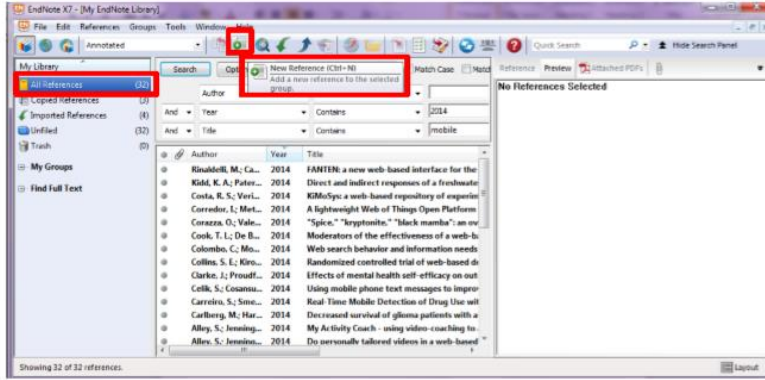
EndNote X7 - [My EndNote Library]

File Edit References Groups Tools Window Help

Annotated

Quick Search

Hide Search Panel

My Library

All References (32)

Copied References (3)

Imported References (4)

Unfiled (32)

Trash (0)

My Groups

Find Full Text

Search

Options

New Reference (Ctrl+N)
Add a new reference to the selected group.

Match Case

Match

Author

And Year Contains 2014

And Title Contains mobile

| | Author | Year | Title |
|---|---|---|---|
| | Rinaldell, M.; Ca... | 2014 | FANTEN: a new web-based interface for the |
| | Kidd, K. A.; Pater... | 2014 | Direct and indirect responses of a freshwate |
| | Costa, R. S.; Veri... | 2014 | KiMoSys: a web-based repository of experim |
| | Corredor, I.; Met... | 2014 | A lightweight Web of Things Open Platform |
| | Corazza, O.; Vale... | 2014 | "Spice," "kryptonite," "black mamba": an ov |
| | Cook, T. L.; De B... | 2014 | Moderators of the effectiveness of a web-b |
| | Colombo, C.; Mo... | 2014 | Web search behavior and information needs |
| | Collins, S. E.; Kiro... | 2014 | Randomized controlled trial of web-based d |
| | Clarke, J.; Proudf... | 2014 | Effects of mental health self-efficacy on out |
| | Celik, S.; Cosansu... | 2014 | Using mobile phone text messages to impro |
| | Carreiro, S.; Sme... | 2014 | Real-Time Mobile Detection of Drug Use wit |
| | Carlberg, M.; Har... | 2014 | Decreased survival of glioma patients with a |
| | Alley, S.; Jenning... | 2014 | My Activity Coach - using video-coaching to |
| | Alley, S.; Jenning... | 2014 | Do personally tailored videos in a web-based |

Reference Preview Attached PDFs

No References Selected

Showing 32 of 32 references.

Layout